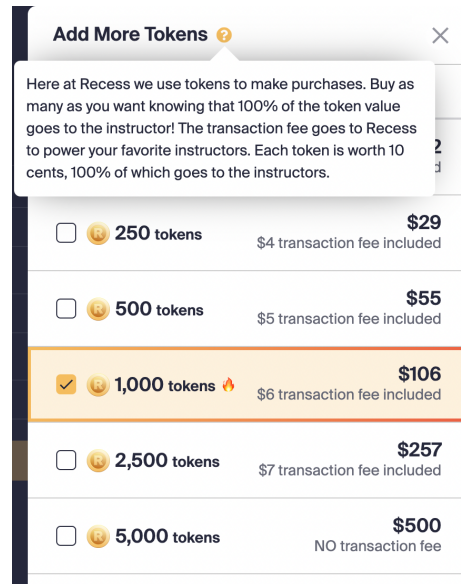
Add More Tokens ?

Here at Recess we use tokens to make purchases. Buy as many as you want knowing that 100% of the token value goes to the instructor! The transaction fee goes to Recess to power your favorite instructors. Each token is worth 10 cents, 100% of which goes to the instructors.

2
d

R 250 tokens $29
$4 transaction fee included

R 500 tokens $55
$5 transaction fee included

R 1,000 tokens $106
$6 transaction fee included

R 2,500 tokens $257
$7 transaction fee included

R 5,000 tokens $500
NO transaction fee